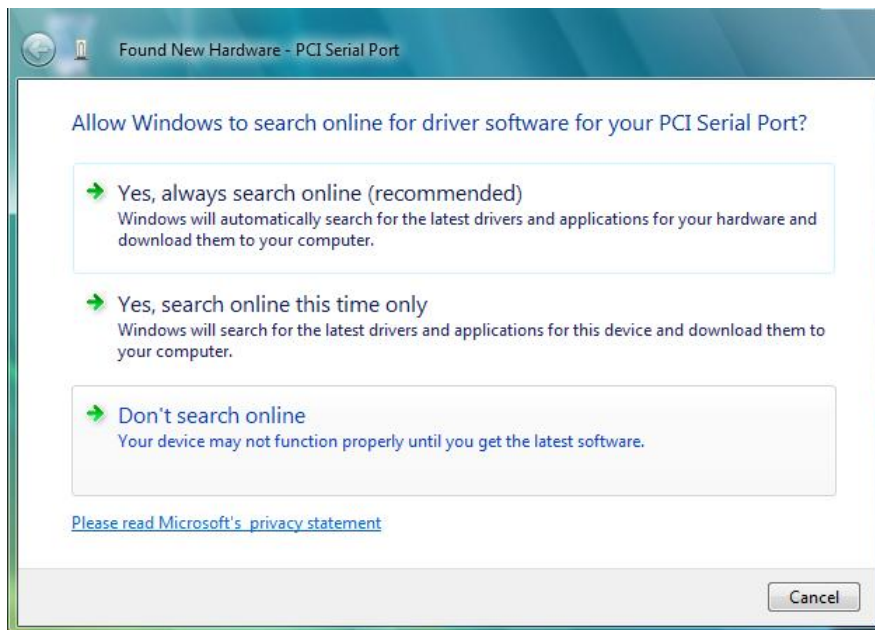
Found New Hardware - PCI Serial Port

Allow Windows to search online for driver software for your PCI Serial Port?

Yes, always search online (recommended)
Windows will automatically search for the latest drivers and applications for your hardware and download them to your computer.

Yes, search online this time only
Windows will search for the latest drivers and applications for this device and download them to your computer.

Don't search online
Your device may not function properly until you get the latest software.

Please read Microsoft's privacy statement

Cancel